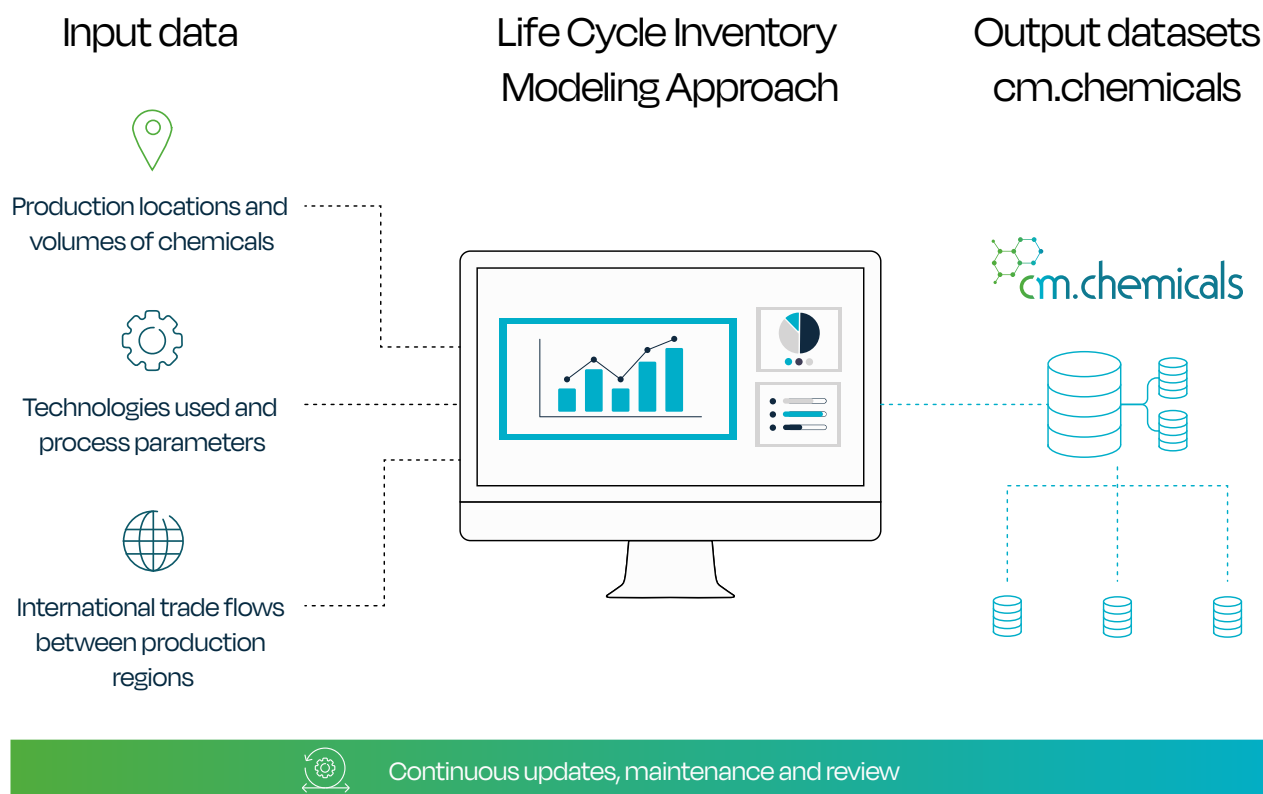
Input data

Life Cycle Inventory Modeling Approach

Output datasets cm.chemicals

Production locations and volumes of chemicals

Technologies used and process parameters

International trade flows between production regions

cm.chemicals

Continuous updates, maintenance and review